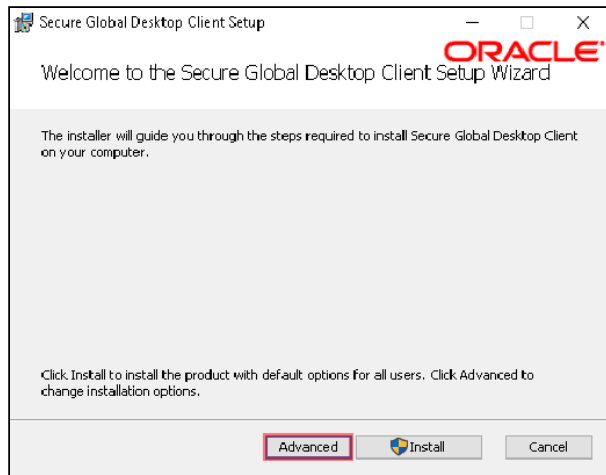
Secure Global Desktop Client Setup

ORACLE

Welcome to the Secure Global Desktop Client Setup Wizard

The installer will guide you through the steps required to install Secure Global Desktop Client on your computer.

Click Install to install the product with default options for all users. Click Advanced to change installation options.

Advanced

Install

Cancel